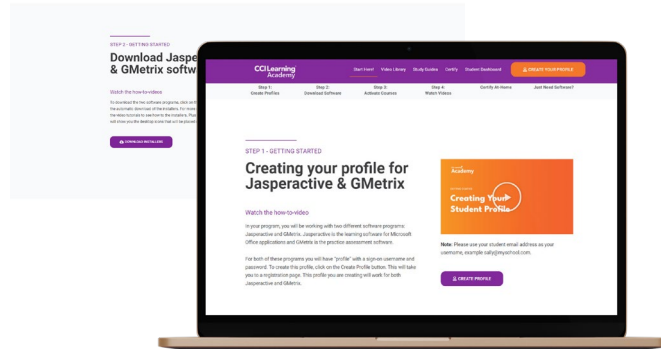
STEP 2 - GETTING STARTED

Download Jaspe & GMetrix softw

Watch the how-to-videos

DOWNLOAD INSTALLERS

CCI Learning Academy

Start here! Video Library Study Guides Certify Student Dashboard

CREATE YOUR PROFILE

Step 1: Create Profiles

Step 2: Download Software

Step 3: Activate Courses

Step 4: Watch Videos

Certify At-Home

Just Need Software?

STEP 1 - GETTING STARTED

Creating your profile for Jasperactive & GMetrix

Watch the how-to-video

In your program, you will be working with two different software programs: Jasperactive and GMetrix. Jasperactive is the learning software for Microsoft Office applications and GMetrix is the practice assessment software.

For both of these programs you will have "profile" with a sign-on username and password. To create this profile, click on the Create Profile button. This will take you to a registration page. This profile you are creating will work for both Jasperactive and GMetrix.

Academy

Creating Your Student Profile

Note: Please use your student email address as your username, example: sally@myschool.com.

CREATE PROFILE